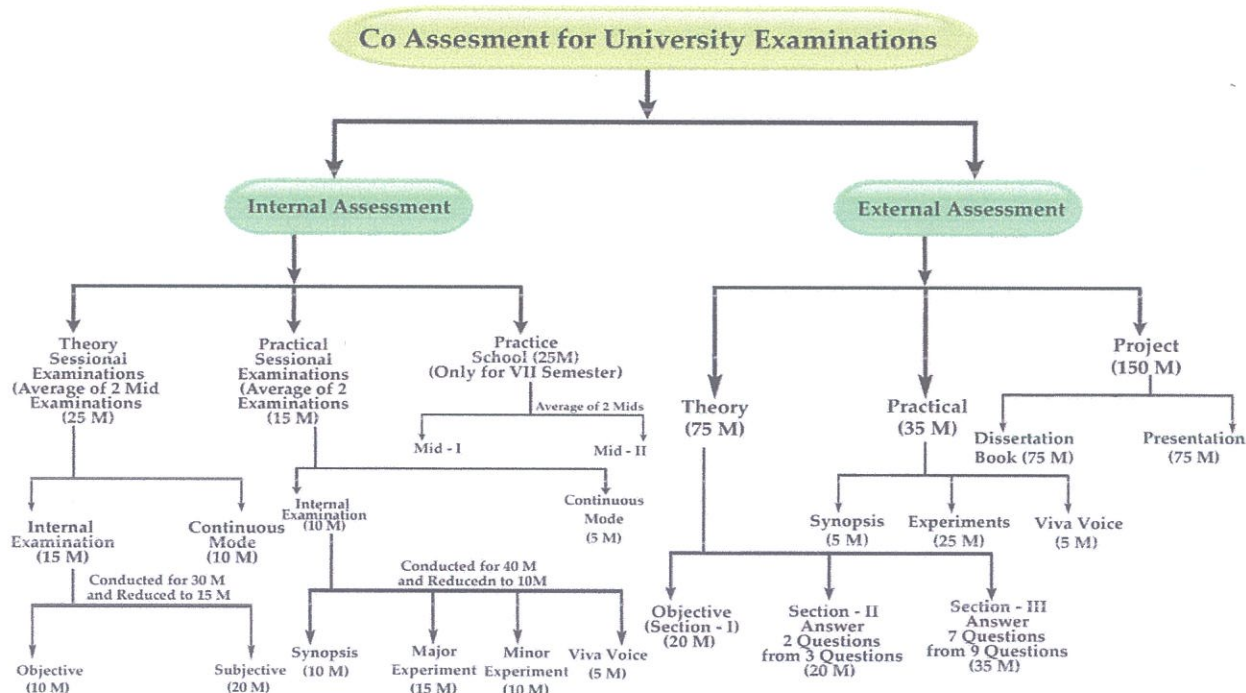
Co Assesment for University Examinations

Internal Assessment

External Assessment

Theory Sessional Examinations (Average of 2 Mid Examinations (25 M)

Practical Sessional Examinations (Average of 2 Examinations (15 M)

Practice School (25M) (Only for VII Semester)

Average of 2 Mids

Mid - I

Mid - II

Internal Examination (15 M)

Continuous Mode (10 M)

Conducted for 30 M and Reduced to 15 M

Objective (10 M)

Subjective (20 M)

Internal Examination (10 M)

Continuous Mode (5 M)

Conducted for 40 M and Reducedn to 10M

Synopsis (10 M)

Major Experiment (15 M)

Minor Experiment (10 M)

Viva Voice (5 M)

Theory (75 M)

Practical (35 M)

Project (150 M)

Dissertation Book (75 M)

Presentation (75 M)

Synopsis (5 M)

Experiments (25 M)

Viva Voice (5 M)

Objective (Section - I) (20 M)

Section - II Answer 2 Questions from 3 Questions (20 M)

Section - III Answer 7 Questions from 9 Questions (35 M)